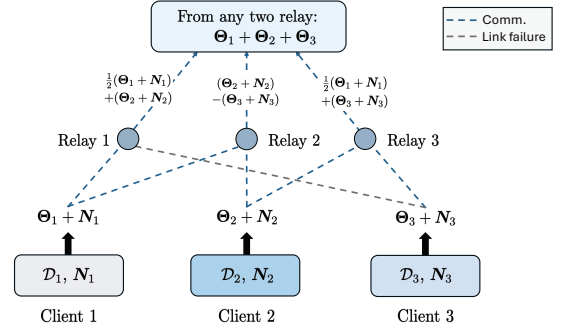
From any two relay: $\mathbf{\Theta}_1 + \mathbf{\Theta}_2 + \mathbf{\Theta}_3$

Comm.

Link failure

$\frac{1}{2}(\mathbf{\Theta}_1 + \boldsymbol{N}_1)$ $+(\mathbf{\Theta}_2 + \boldsymbol{N}_2)$

$(\mathbf{\Theta}_2 + \boldsymbol{N}_2)$ $-(\mathbf{\Theta}_3 + \boldsymbol{N}_3)$

$\frac{1}{2}(\mathbf{\Theta}_1 + \boldsymbol{N}_1)$ $+(\mathbf{\Theta}_3 + \boldsymbol{N}_3)$

Relay 1

Relay 2

Relay 3

$\mathbf{\Theta}_1 + \boldsymbol{N}_1$

$\mathbf{\Theta}_2 + \boldsymbol{N}_2$

$\mathbf{\Theta}_3 + \boldsymbol{N}_3$

$\mathcal{D}_1$, $\boldsymbol{N}_1$

$\mathcal{D}_2$, $\boldsymbol{N}_2$

$\mathcal{D}_3$, $\boldsymbol{N}_3$

Client 1

Client 2

Client 3